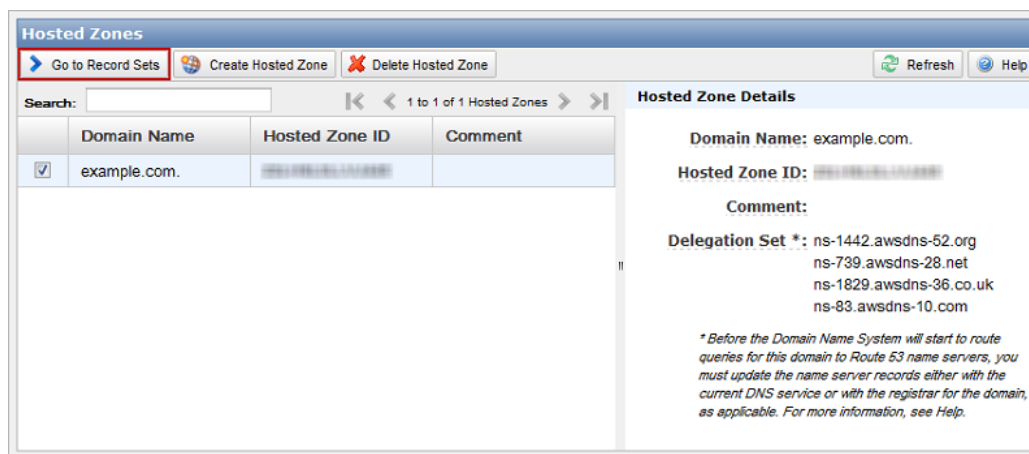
Hosted Zones

Go to Record Sets | Create Hosted Zone | Delete Hosted Zone | Refresh | Help

Search:

1 to 1 of 1 Hosted Zones

| | Domain Name | Hosted Zone ID | Comment |
|---|---|---|---|
| ☑ | example.com. | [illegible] | |

Hosted Zone Details

Domain Name: example.com.

Hosted Zone ID: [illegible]

Comment:

Delegation Set *: ns-1442.awsdns-52.org
ns-739.awsdns-28.net
ns-1829.awsdns-36.co.uk
ns-83.awsdns-10.com

* Before the Domain Name System will start to route queries for this domain to Route 53 name servers, you must update the name server records either with the current DNS service or with the registrar for the domain, as applicable. For more information, see Help.